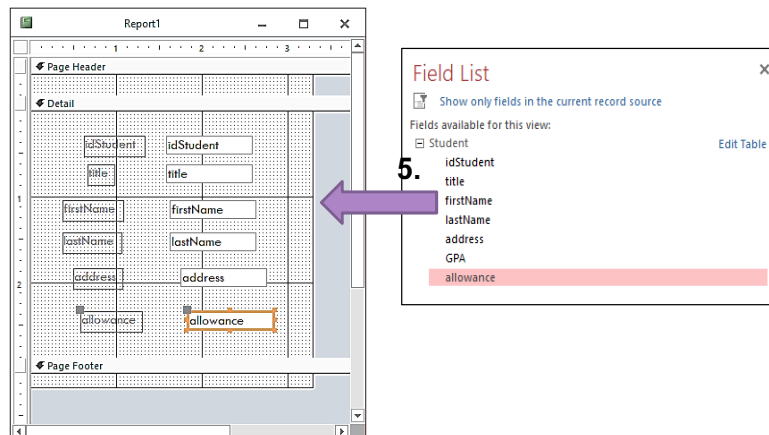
Report1

1 2 3

Page Header

Detail

idStudent idStudent

title title

firstName firstName

lastName lastName

address address

allowance allowance

Page Footer

1

2

Field List

Show only fields in the current record source

Fields available for this view:

Student Edit Table

5.

idStudent
title
firstName
lastName
address
GPA
allowance